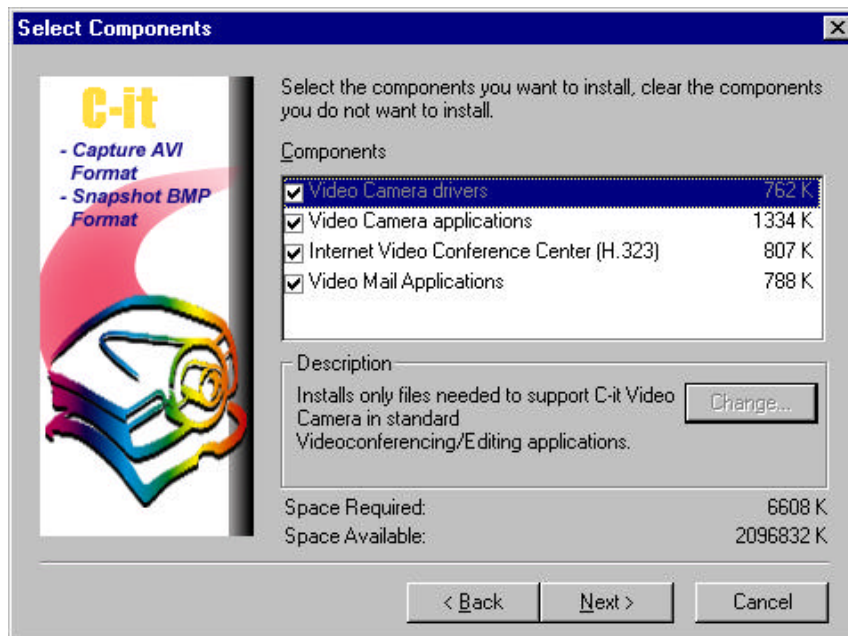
Select Components

C-it
- Capture AVI Format
- Snapshot BMP Format

Select the components you want to install, clear the components you do not want to install.

Components

| Video Camera drivers | 762 K |
|---|---|
| Video Camera applications | 1334 K |
| Internet Video Conference Center (H.323) | 807 K |
| Video Mail Applications | 788 K |

Description
Installs only files needed to support C-it Video Camera in standard Videoconferencing/Editing applications.

Change...

Space Required: 6608 K
Space Available: 2096832 K

< Back
Next >
Cancel